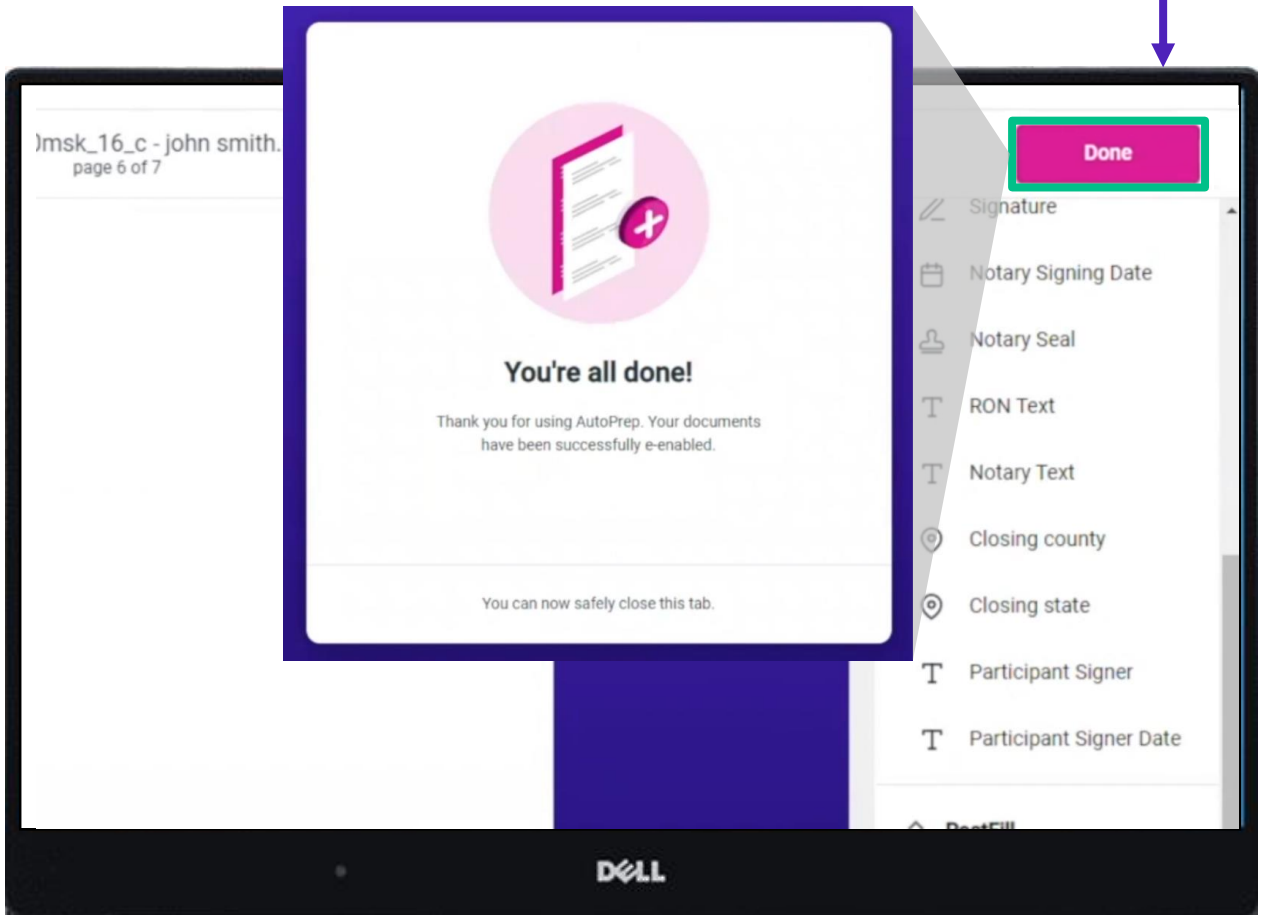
)msk_16_c - john smith.
page 6 of 7

You're all done!

Thank you for using AutoPrep. Your documents have been successfully e-enabled.

You can now safely close this tab.

Done

Signature

Notary Signing Date

Notary Seal

RON Text

Notary Text

Closing county

Closing state

Participant Signer

Participant Signer Date

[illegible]

DELL